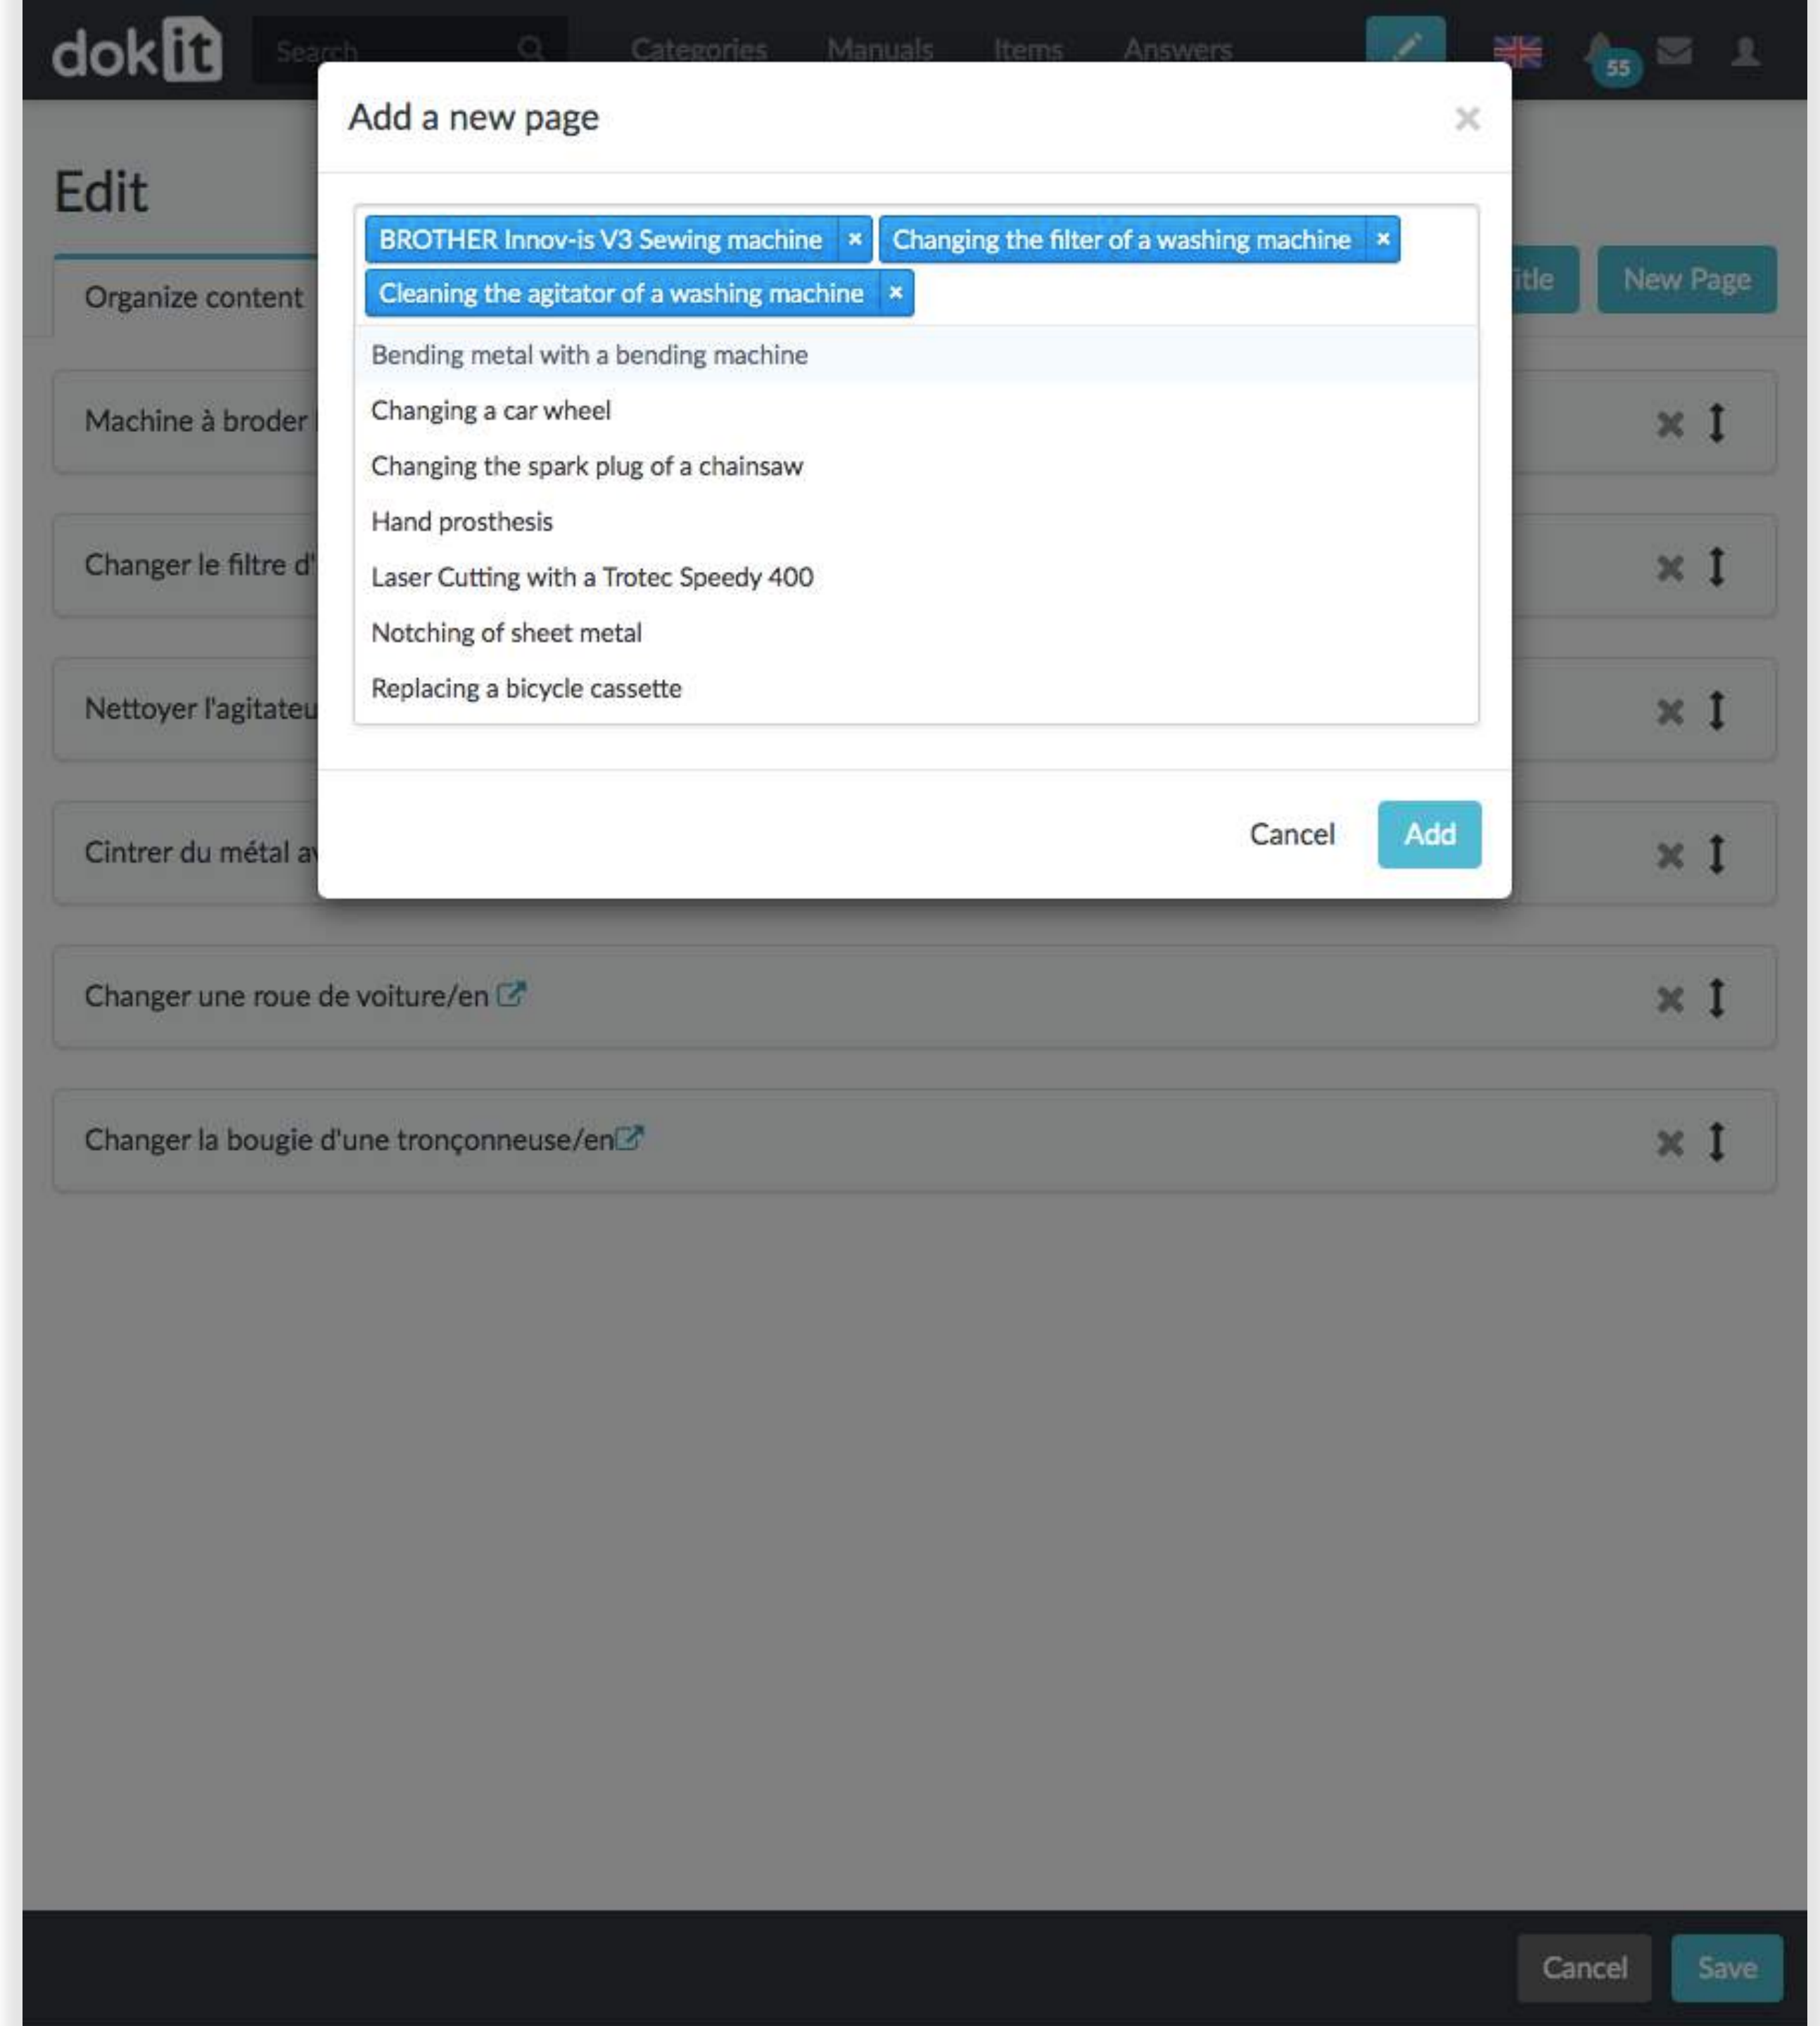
dokit Search Categories Manuals Items Answers 55

Edit

Organize content

itle New Page

Machine à broder

Changer le filtre d'

Nettoyer l'agitateu

Cintrer du métal a

Changer une roue de voiture/en

Changer la bougie d'une tronçonneuse/en

Add a new page ×

BROTHER Innov-is V3 Sewing machine × Changing the filter of a washing machine × Cleaning the agitator of a washing machine ×

Bending metal with a bending machine
Changing a car wheel
Changing the spark plug of a chainsaw
Hand prosthesis
Laser Cutting with a Trotec Speedy 400
Notching of sheet metal
Replacing a bicycle cassette

Cancel Add

Cancel Save